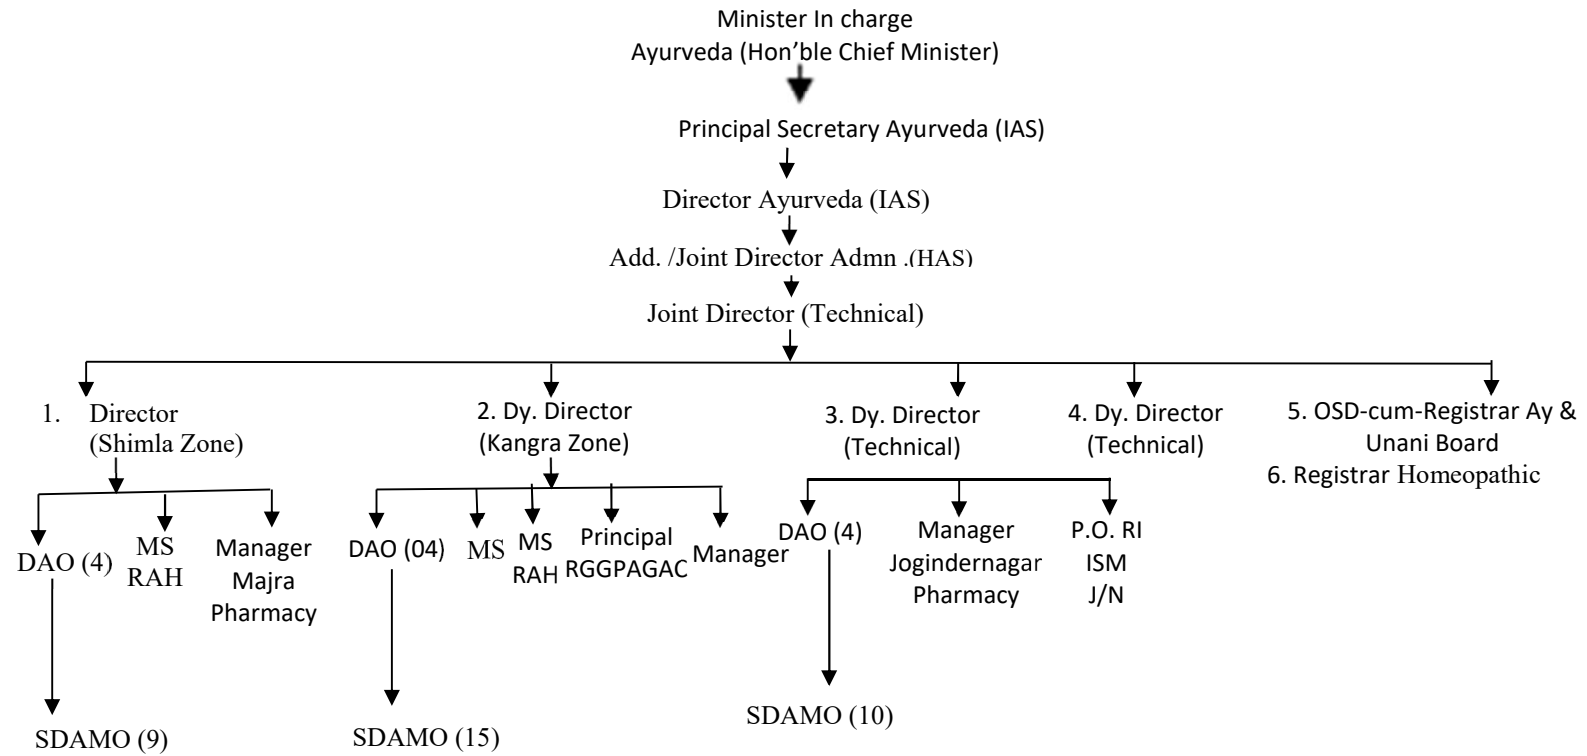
Minister In charge
Ayurveda (Hon'ble Chief Minister)

Principal Secretary Ayurveda (IAS)

Director Ayurveda (IAS)

Add. /Joint Director Admn .(HAS)

Joint Director (Technical)

1. Director (Shimla Zone)

2. Dy. Director (Kangra Zone)

3. Dy. Director (Technical)

4. Dy. Director (Technical)

5. OSD-cum-Registrar Ay & Unani Board
6. Registrar Homeopathic

DAO (4)

MS RAH

Manager Majra Pharmacy

DAO (04)

MS

MS RAH

Principal RGGPAGAC

Manager

DAO (4)

Manager Jogindernagar Pharmacy

P.O. RI ISM J/N

SDAMO (9)

SDAMO (15)

SDAMO (10)